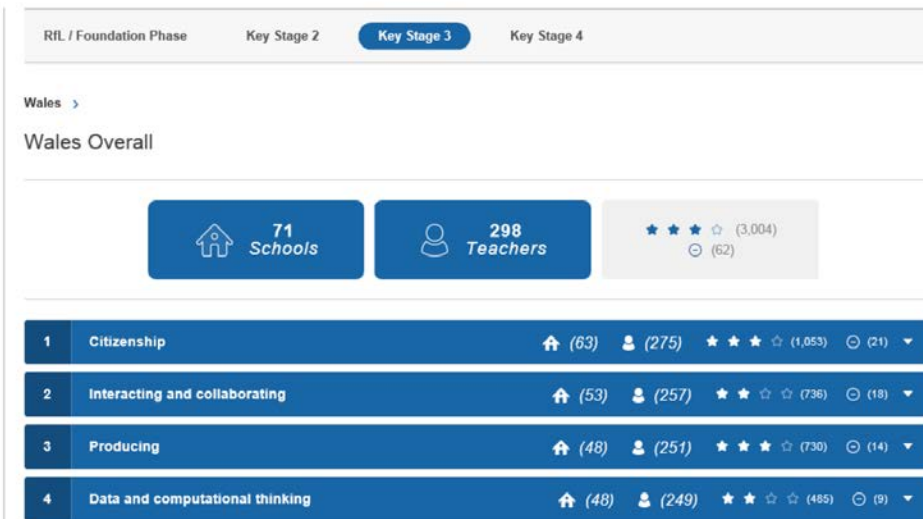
RfL / Foundation Phase | Key Stage 2 | Key Stage 3 | Key Stage 4

Wales >

Wales Overall

71 Schools

298 Teachers

★★★☆ (3,004)
⊖ (62)

1 Citizenship (63) (275) ★★★☆ (1,053) ⊖ (21)

2 Interacting and collaborating (53) (257) ★★☆☆ (736) ⊖ (18)

3 Producing (48) (251) ★★★☆ (730) ⊖ (14)

4 Data and computational thinking (48) (249) ★★☆☆ (485) ⊖ (9)